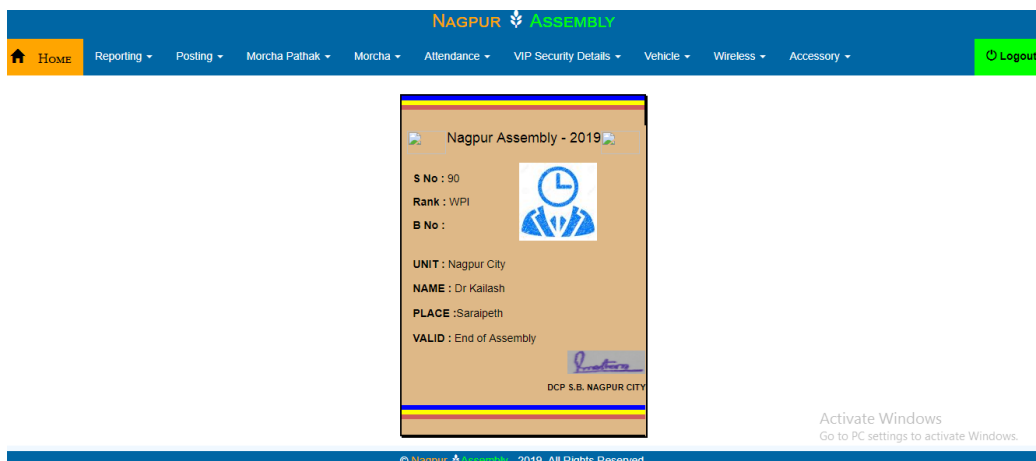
Nagpur Assembly

Home Reporting ▾ Posting ▾ Morcha Pathak ▾ Morcha ▾ Attendance ▾ VIP Security Details ▾ Vehicle ▾ Wireless ▾ Accessory ▾ Logout

Nagpur Assembly - 2019

S No : 90

Rank : WPI

B No :

UNIT : Nagpur City

NAME : Dr Kailash

PLACE :Saraipeth

VALID : End of Assembly

DCP S.B. NAGPUR CITY

Activate Windows
Go to PC settings to activate Windows.

© Nagpur Assembly 2019. All Rights Reserved